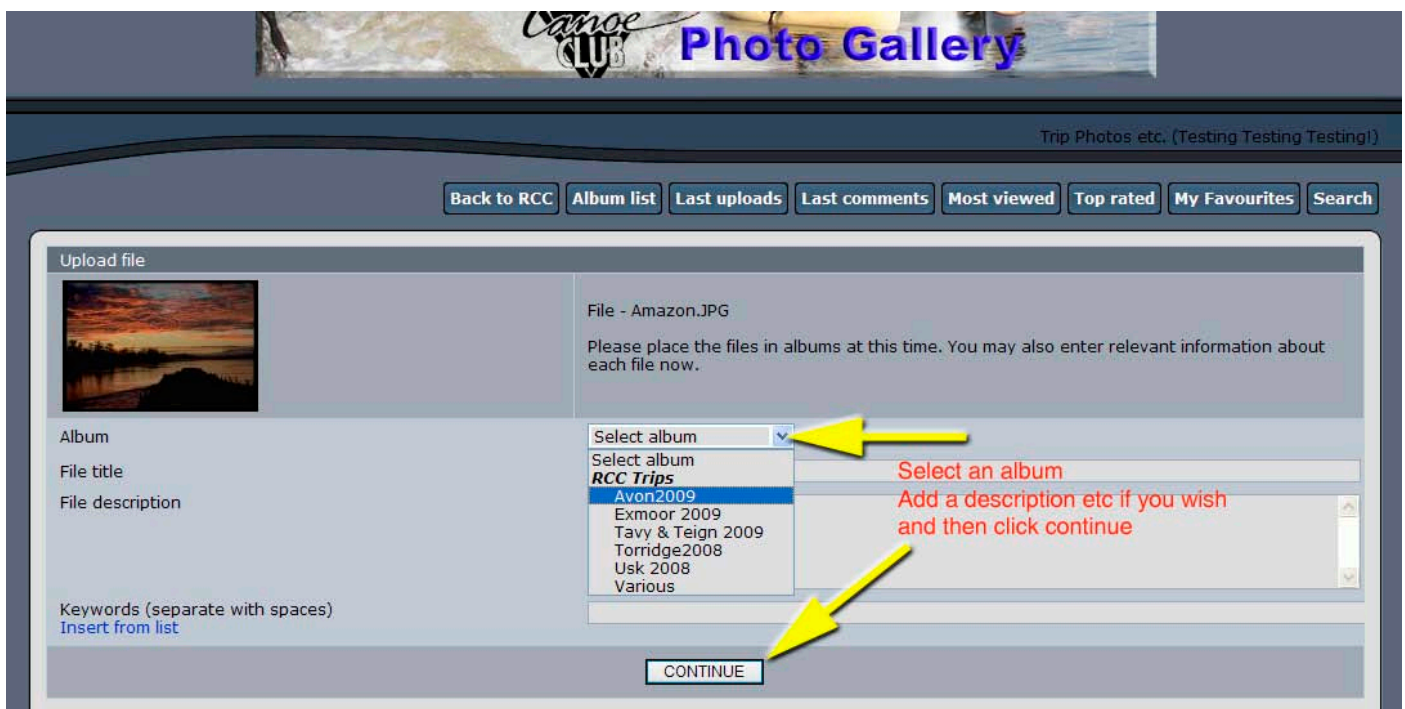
Canoe CLUB Photo Gallery

Trip Photos etc. (Testing Testing Testing!)

Back to RCC | Album list | Last uploads | Last comments | Most viewed | Top rated | My Favourites | Search

Upload file

File - Amazon.JPG

Please place the files in albums at this time. You may also enter relevant information about each file now.

Album
Select album

File title

File description

Select album
RCC Trips
Avon2009
Exmoor 2009
Tavy & Teign 2009
Torridge2008
Usk 2008
Various

Select an album
Add a description etc if you wish and then click continue

Keywords (separate with spaces)
Insert from list

CONTINUE